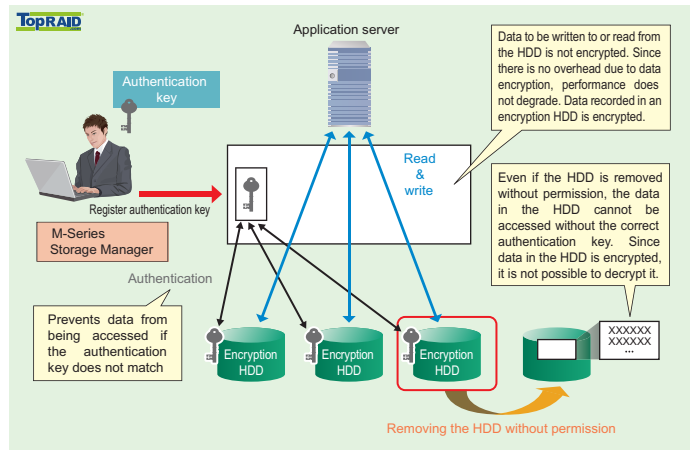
TopRAID

Application server

Data to be written to or read from the HDD is not encrypted. Since there is no overhead due to data encryption, performance does not degrade. Data recorded in an encryption HDD is encrypted.

Authentication key

Read & write

Register authentication key

M-Series Storage Manager

Even if the HDD is removed without permission, the data in the HDD cannot be accessed without the correct authentication key. Since data in the HDD is encrypted, it is not possible to decrypt it.

Authentication

Prevents data from being accessed if the authentication key does not match

Encryption HDD

Encryption HDD

Encryption HDD

XXXXXX
XXXXXX
...

Removing the HDD without permission